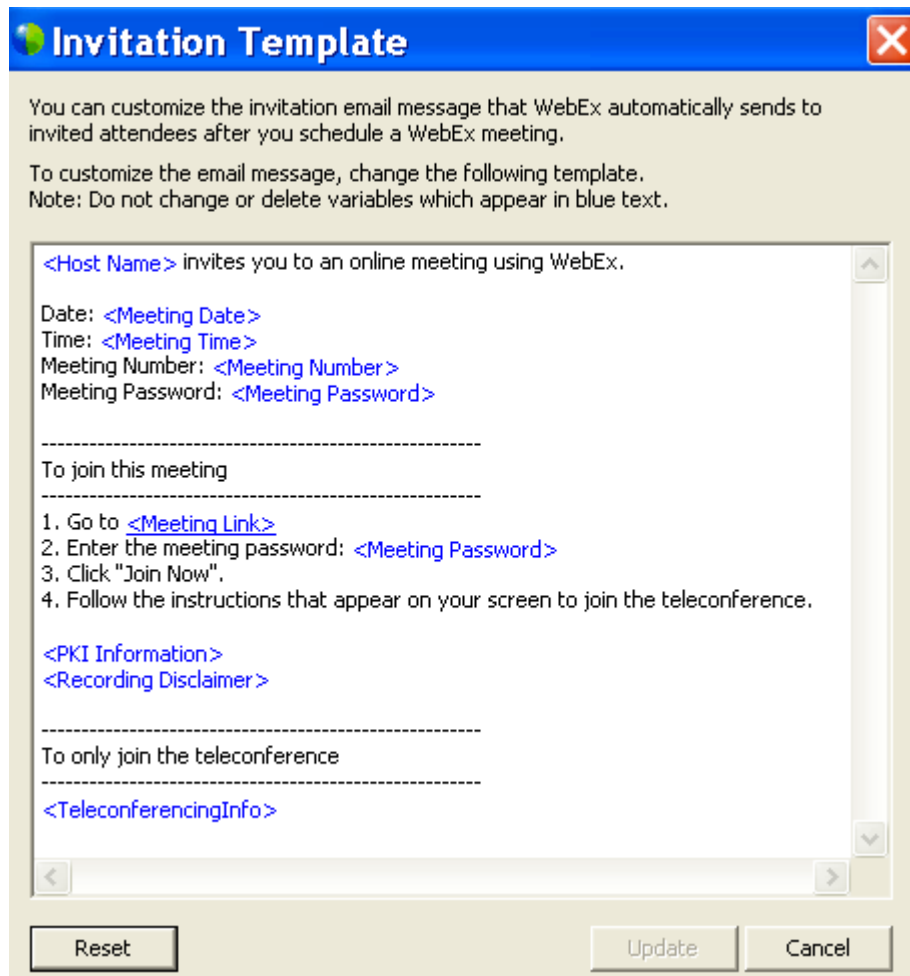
Invitation Template

You can customize the invitation email message that WebEx automatically sends to invited attendees after you schedule a WebEx meeting.

To customize the email message, change the following template.
Note: Do not change or delete variables which appear in blue text.

<Host Name> invites you to an online meeting using WebEx.

Date: <Meeting Date>
Time: <Meeting Time>
Meeting Number: <Meeting Number>
Meeting Password: <Meeting Password>

-------------------------------------------------------
To join this meeting
-------------------------------------------------------
1. Go to <Meeting Link>
2. Enter the meeting password: <Meeting Password>
3. Click "Join Now".
4. Follow the instructions that appear on your screen to join the teleconference.

<PKI Information>
<Recording Disclaimer>

-------------------------------------------------------
To only join the teleconference
-------------------------------------------------------
<TeleconferencingInfo>

Reset

Update

Cancel